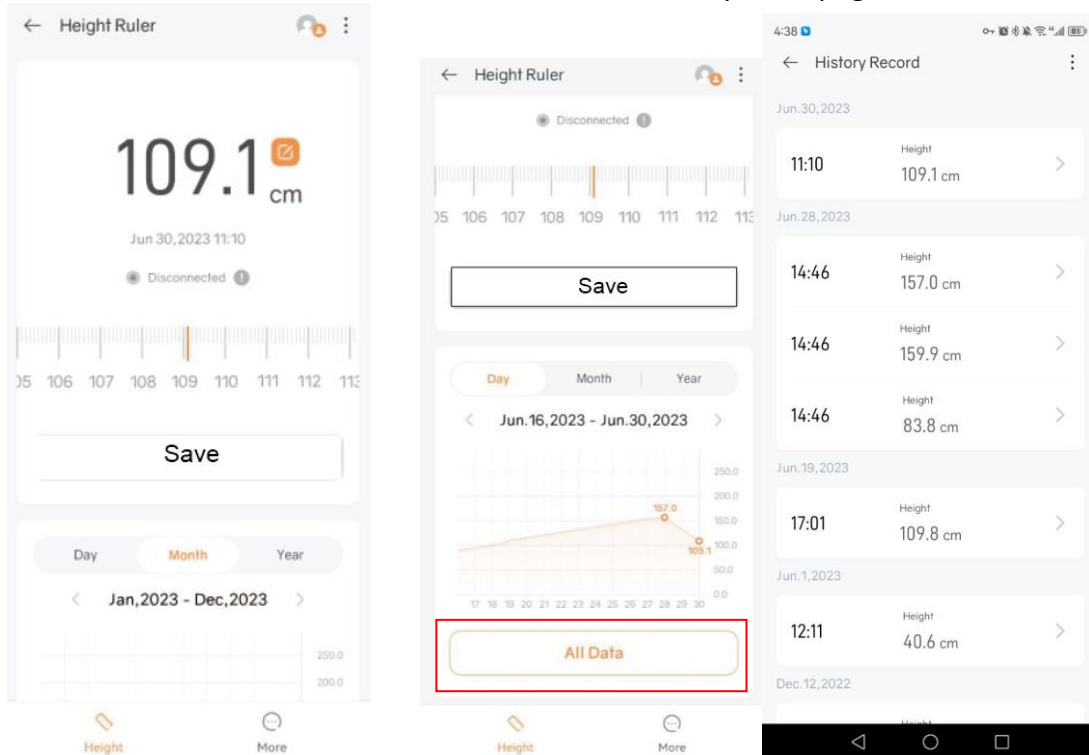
← Height Ruler

109.1 cm

Jun 30,2023 11:10

Disconnected

105 106 107 108 109 110 111 112 113

Save

Day Month Year

Jan,2023 - Dec,2023

250.0
200.0

Height More

← Height Ruler

Disconnected

105 106 107 108 109 110 111 112 113

Save

Day Month Year

Jun.16,2023 - Jun.30,2023

250.0
200.0
150.0
100.0
50.0
0.0

157.0
109.1

17 18 19 20 21 22 23 24 25 26 27 28 29 30

All Data

Height More

4:38

← History Record

Jun.30,2023

11:10 Height 109.1 cm

Jun.28,2023

14:46 Height 157.0 cm

14:46 Height 159.9 cm

14:46 Height 83.8 cm

Jun.19,2023

17:01 Height 109.8 cm

Jun.1,2023

12:11 Height 40.6 cm

Dec.12,2022